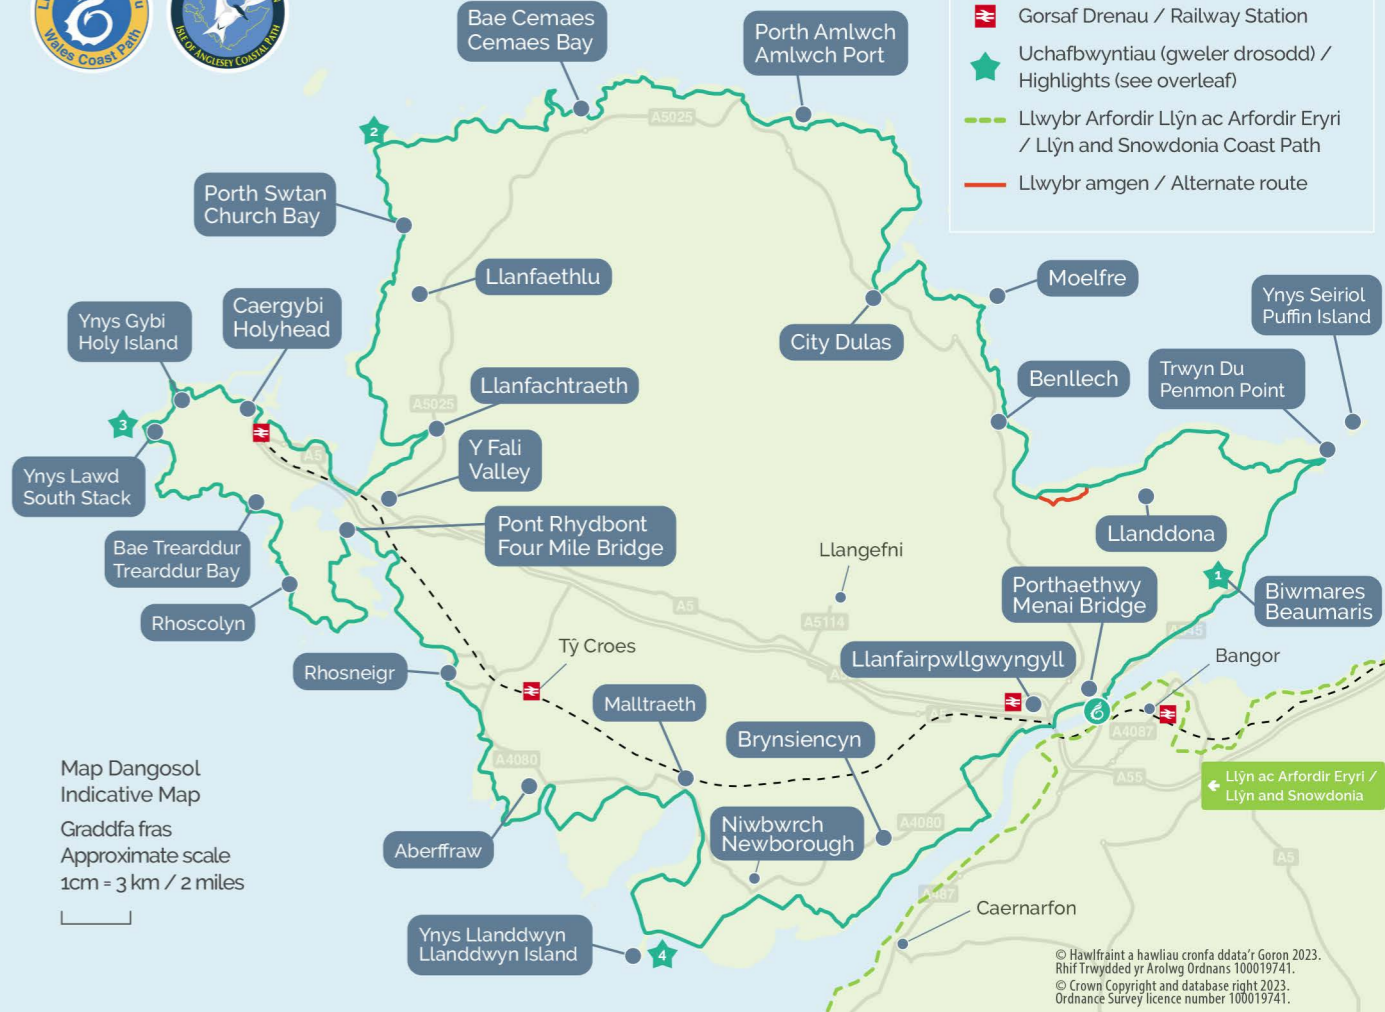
Wales Coast Path
Isle of Anglesey Coastal Path

Gorsaf Drenau / Railway Station
Uchafbwyntiau (gweler drosodd) / Highlights (see overleaf)
Llwybr Arfordir Llŷn ac Arfordir Eryri / Llŷn and Snowdonia Coast Path
Llwybr amgen / Alternate route

Bae Cemaes
Cemaes Bay

Porth Amlwch
Amlwch Port

A5025

2

Porth Swtan
Church Bay

Llanfaethlu

Moelfre

Ynys Seiriol
Puffin Island

City Dulas

Ynys Gybi
Holy Island

Caergybi
Holyhead

Benllech

Trwyn Du
Penmon Point

Llanfachtraeth

A5025

3

Y Fali
Valley

Ynys Lawd
South Stack

A5

Llanddona

Pont Rhydbont
Four Mile Bridge

Bae Trearddur
Trearddur Bay

Llangefni

Porthaethwy
Menai Bridge

1

Biwmares
Beaumaris

Rhoscolyn

A5

A5114

A545

Tŷ Croes

Llanfairpwllgwyngyll

Bangor

Rhosneigr

A5

Malltraeth

A5

Brynsiencyn

A4087

Map Dangosol
Indicative Map

Llŷn ac Arfordir Eryri / Llŷn and Snowdonia

A4080

A55

Graddfa fras
Approximate scale
1cm = 3 km / 2 miles

Niwbwrch
Newborough

A4080

Aberffraw

A5

A487

Caernarfon

Ynys Llanddwyn
Llanddwyn Island

4

© Hawlfraint a hawliau cronfa ddata'r Goron 2023.
Rhif Trwydded yr Arolwg Ordnans 100019741.
© Crown Copyright and database right 2023.
Ordnance Survey licence number 100019741.